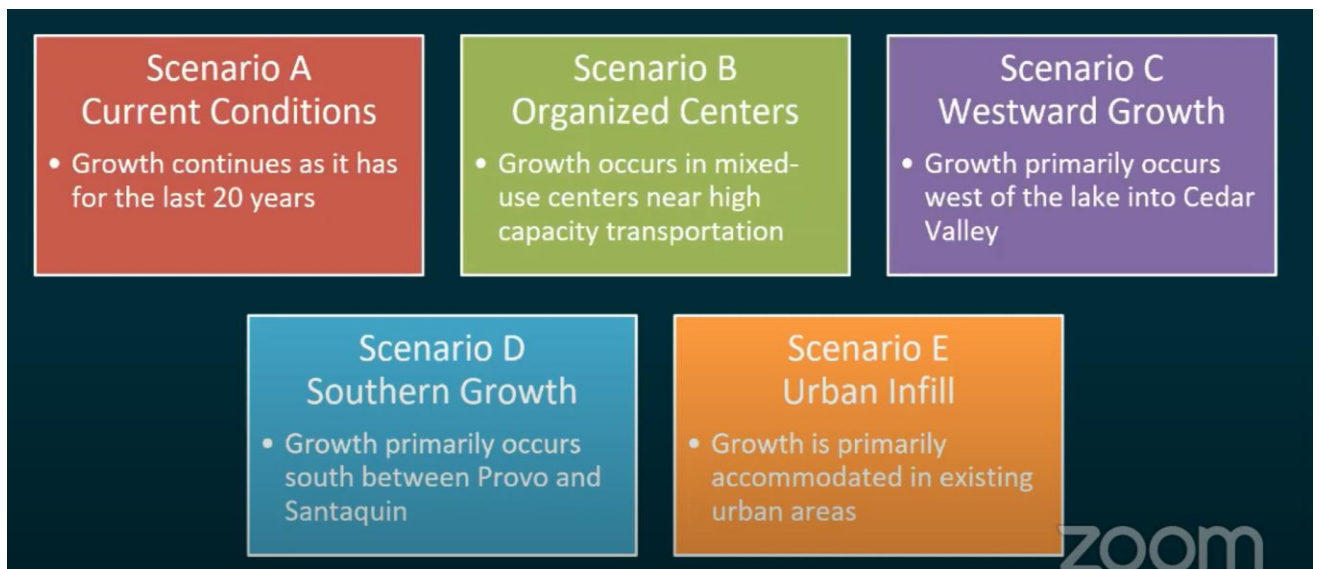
Scenario A
Current Conditions

• Growth continues as it has for the last 20 years

Scenario B
Organized Centers

• Growth occurs in mixed-use centers near high capacity transportation

Scenario C
Westward Growth

• Growth primarily occurs west of the lake into Cedar Valley

Scenario D
Southern Growth

• Growth primarily occurs south between Provo and Santaquin

Scenario E
Urban Infill

• Growth is primarily accommodated in existing urban areas

zoom